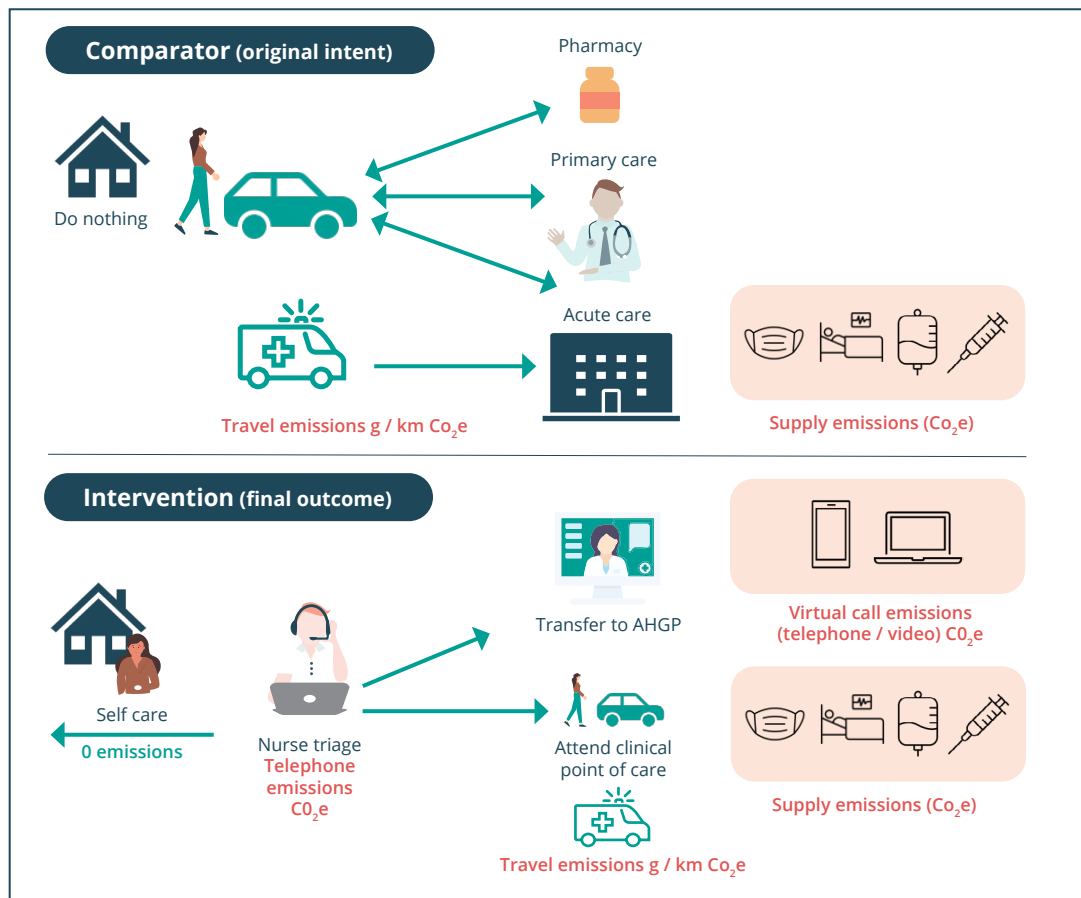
Comparator (original intent)

Pharmacy

Do nothing

Primary care

Acute care

Travel emissions g / km Co$_2$e

Supply emissions (Co$_2$e)

Intervention (final outcome)

Transfer to AHGP

Virtual call emissions (telephone / video) C0$_2$e

Self care
0 emissions

Nurse triage
Telephone emissions C0$_2$e

Attend clinical point of care

Supply emissions (Co$_2$e)

Travel emissions g / km Co$_2$e